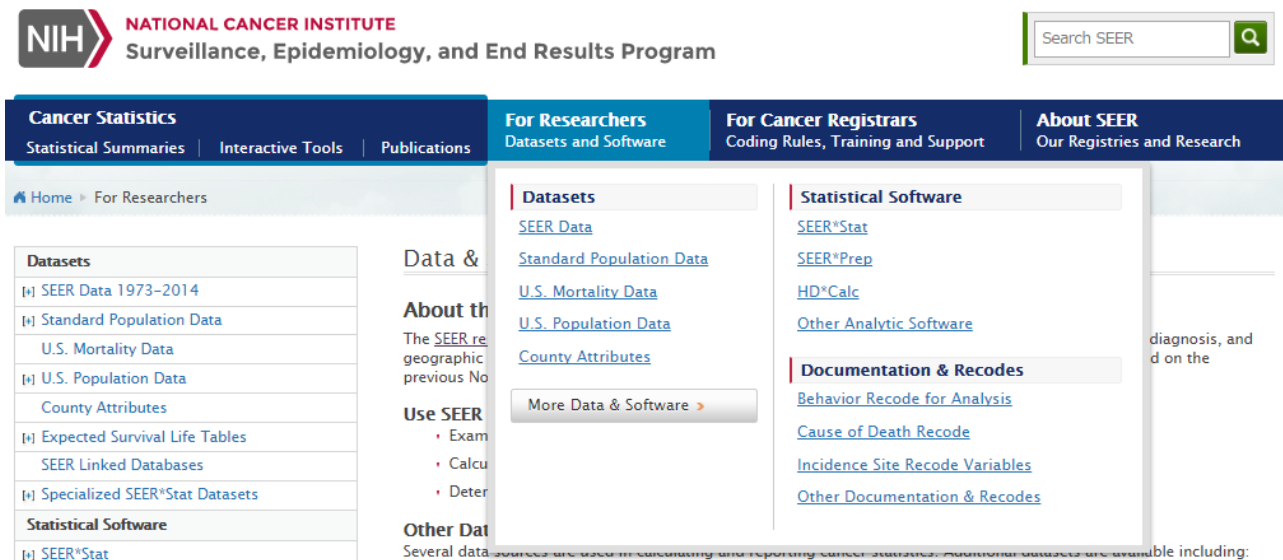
NIH NATIONAL CANCER INSTITUTE
Surveillance, Epidemiology, and End Results Program

Search SEER

Cancer Statistics
Statistical Summaries | Interactive Tools | Publications

For Researchers
Datasets and Software

For Cancer Registrars
Coding Rules, Training and Support

About SEER
Our Registries and Research

Home ▸ For Researchers

Datasets
[+] SEER Data 1973-2014
[+] Standard Population Data
U.S. Mortality Data
[+] U.S. Population Data
County Attributes
[+] Expected Survival Life Tables
SEER Linked Databases
[+] Specialized SEER*Stat Datasets
Statistical Software
[+] SEER*Stat

Data &

About th
The SEER re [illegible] diagnosis, and geographic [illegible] d on the previous No

Use SEER
• Exam
• Calcu
• Deter

Other Dat
Several data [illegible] including:

Datasets
SEER Data
Standard Population Data
U.S. Mortality Data
U.S. Population Data
County Attributes
More Data & Software ›

Statistical Software
SEER*Stat
SEER*Prep
HD*Calc
Other Analytic Software

Documentation & Recodes
Behavior Recode for Analysis
Cause of Death Recode
Incidence Site Recode Variables
Other Documentation & Recodes